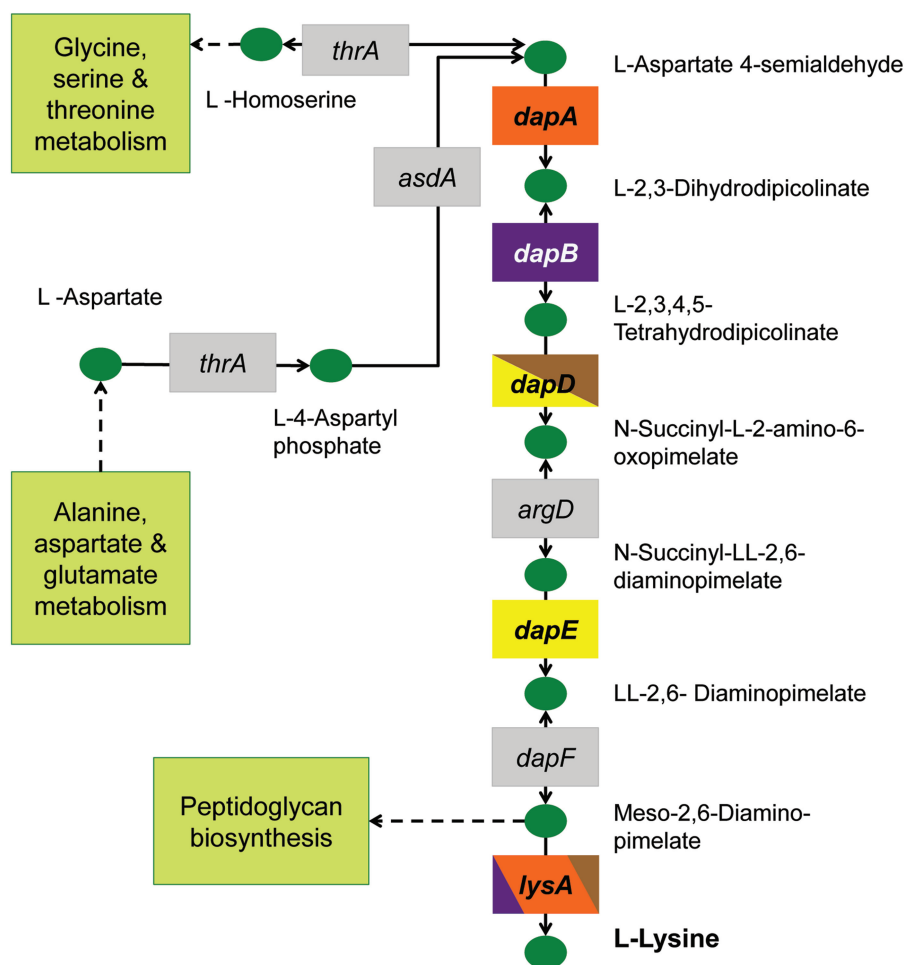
Glycine, serine & threonine metabolism

thrA

L -Homoserine

L-Aspartate 4-semialdehyde

dapA

asdA

L-2,3-Dihydrodipicolinate

dapB

L -Aspartate

L-2,3,4,5-Tetrahydrodipicolinate

thrA

dapD

L-4-Aspartyl phosphate

N-Succinyl-L-2-amino-6-oxopimelate

argD

Alanine, aspartate & glutamate metabolism

N-Succinyl-LL-2,6-diaminopimelate

dapE

LL-2,6- Diaminopimelate

dapF

Peptidoglycan biosynthesis

Meso-2,6-Diamino-pimelate

lysA

L-Lysine